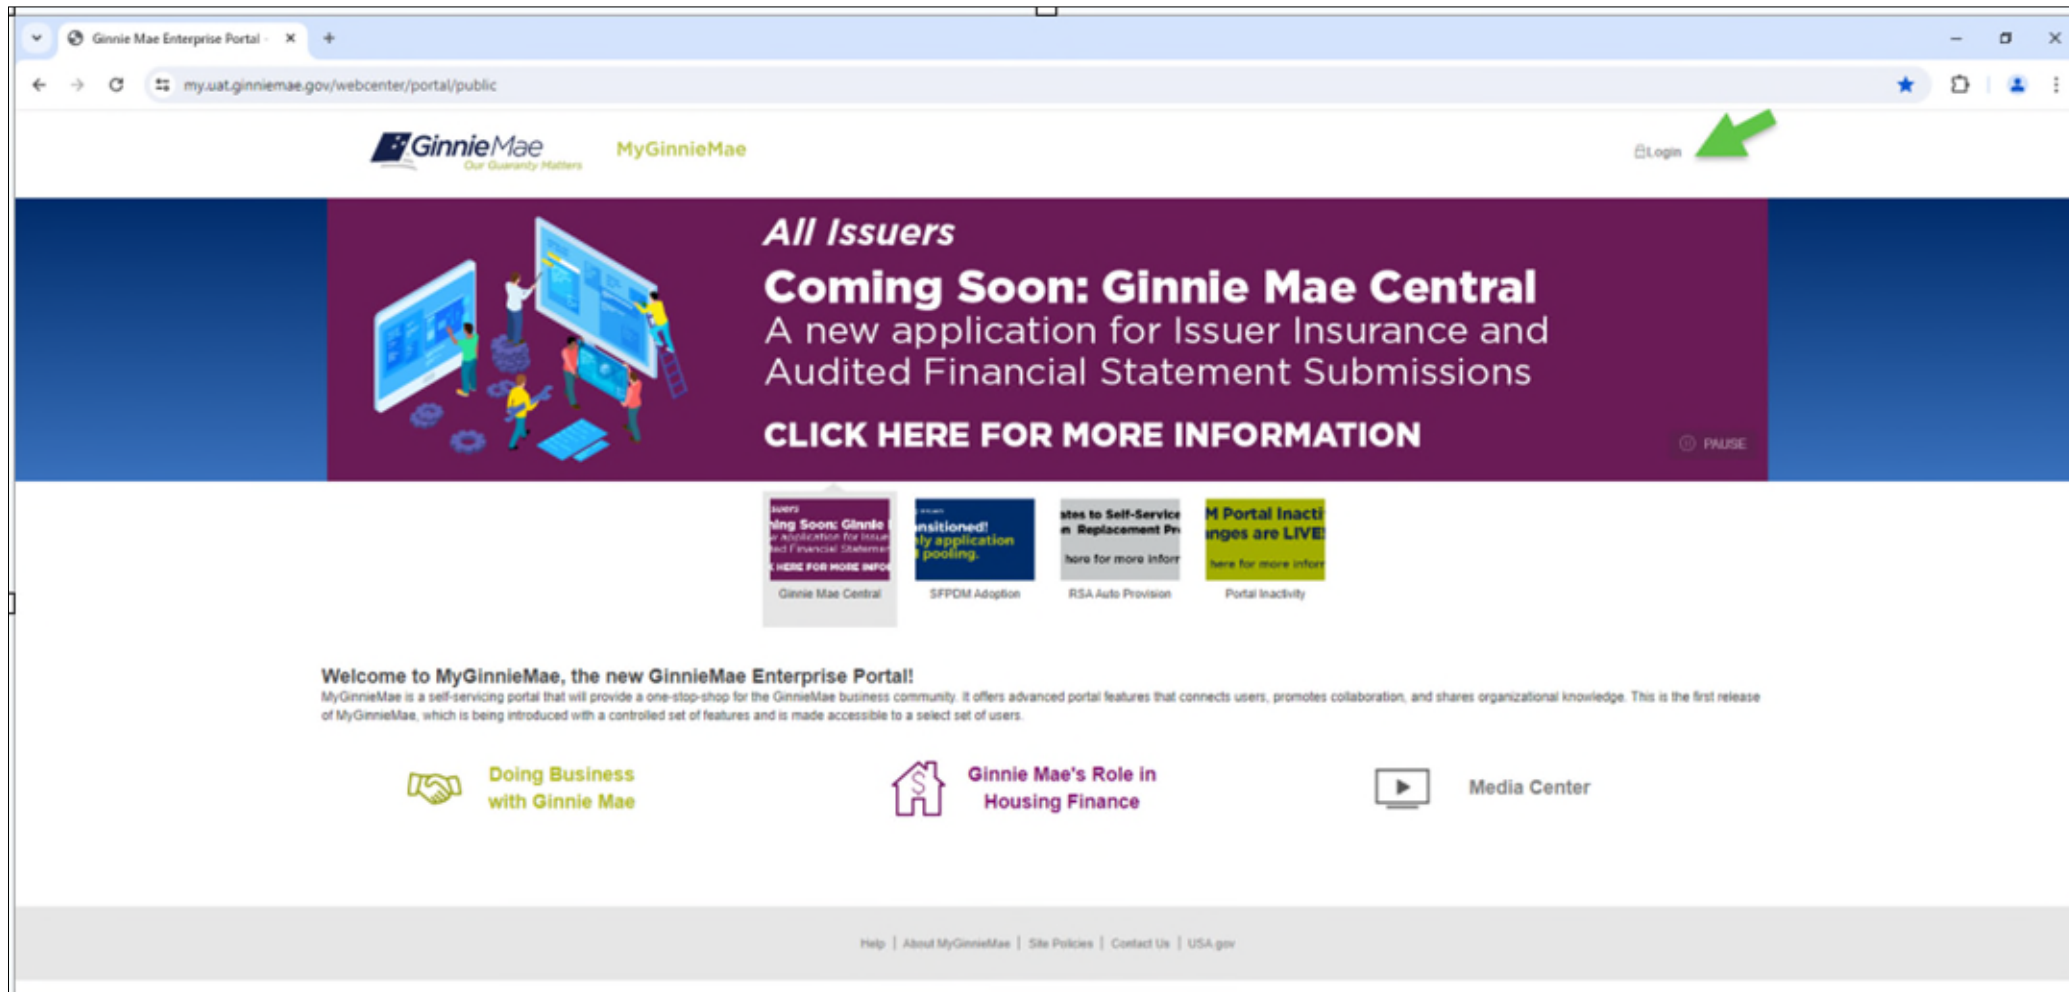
Ginnie Mae Enterprise Portal - ×
+

my.uat.ginniemae.gov/webcenter/portal/public

GinnieMae
Our Guaranty Matters
MyGinnieMae

Login

All Issuers
Coming Soon: Ginnie Mae Central
A new application for Issuer Insurance and Audited Financial Statement Submissions
CLICK HERE FOR MORE INFORMATION

PAUSE

Ginnie Mae Central
SFPDM Adoption
RSA Auto Provision
Portal Inactivity

Welcome to MyGinnieMae, the new GinnieMae Enterprise Portal!
MyGinnieMae is a self-servicing portal that will provide a one-stop-shop for the GinnieMae business community. It offers advanced portal features that connects users, promotes collaboration, and shares organizational knowledge. This is the first release of MyGinnieMae, which is being introduced with a controlled set of features and is made accessible to a select set of users.

Doing Business with Ginnie Mae
Ginnie Mae's Role in Housing Finance
Media Center

Help | About MyGinnieMae | Site Policies | Contact Us | USA.gov